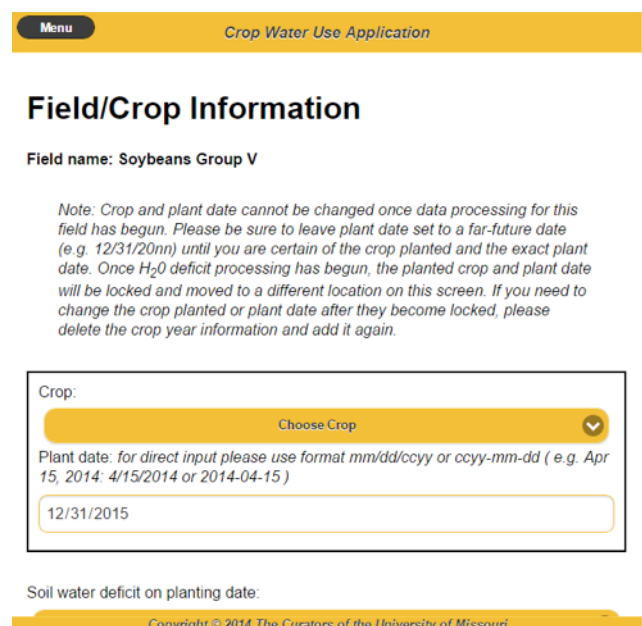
Menu

Crop Water Use Application

Field/Crop Information

Field name: Soybeans Group V

Note: Crop and plant date cannot be changed once data processing for this field has begun. Please be sure to leave plant date set to a far-future date (e.g. 12/31/20nn) until you are certain of the crop planted and the exact plant date. Once $H_20$ deficit processing has begun, the planted crop and plant date will be locked and moved to a different location on this screen. If you need to change the crop planted or plant date after they become locked, please delete the crop year information and add it again.

Crop:

Choose Crop

Plant date: for direct input please use format mm/dd/ccyy or ccyy-mm-dd ( e.g. Apr 15, 2014: 4/15/2014 or 2014-04-15 )

12/31/2015

Soil water deficit on planting date:

Copyright © 2014 The Curators of the University of Missouri